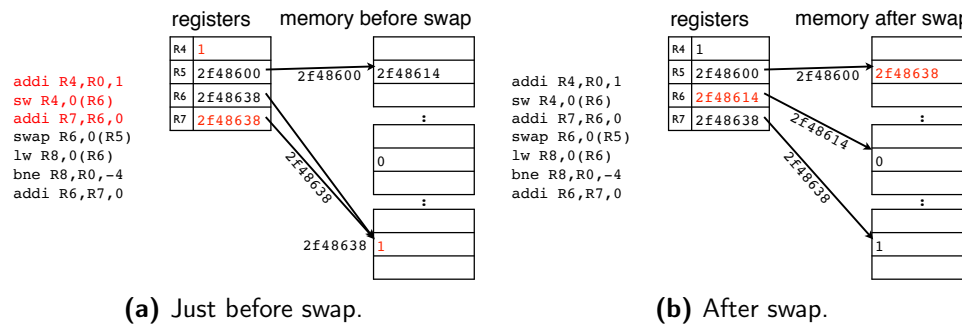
addi R4,R0,1
sw R4,0(R6)
addi R7,R6,0
swap R6,0(R5)
lw R8,0(R6)
bne R8,R0,-4
addi R6,R7,0

registers

memory before swap

| R4 | 1 |
|---|---|
| R5 | 2f48600 |
| R6 | 2f48638 |
| R7 | 2f48638 |

2f48600

2f48614

:

0

:

2f48638

2f48638

1

(a) Just before swap.

addi R4,R0,1
sw R4,0(R6)
addi R7,R6,0
swap R6,0(R5)
lw R8,0(R6)
bne R8,R0,-4
addi R6,R7,0

registers

memory after swap

| R4 | 1 |
|---|---|
| R5 | 2f48600 |
| R6 | 2f48614 |
| R7 | 2f48638 |

2f48600

2f48638

:

2f48614

0

:

2f48638

1

(b) After swap.